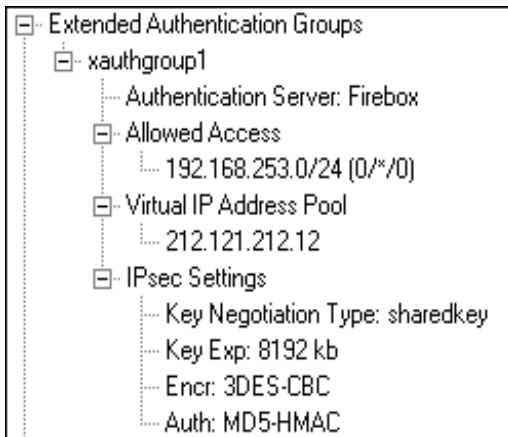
Extended Authentication Groups
xauthgroup1
Authentication Server: Firebox
Allowed Access
192.168.253.0/24 (0/*/0)
Virtual IP Address Pool
212.121.212.12
IPsec Settings
Key Negotiation Type: sharedkey
Key Exp: 8192 kb
Encr: 3DES-CBC
Auth: MD5-HMAC